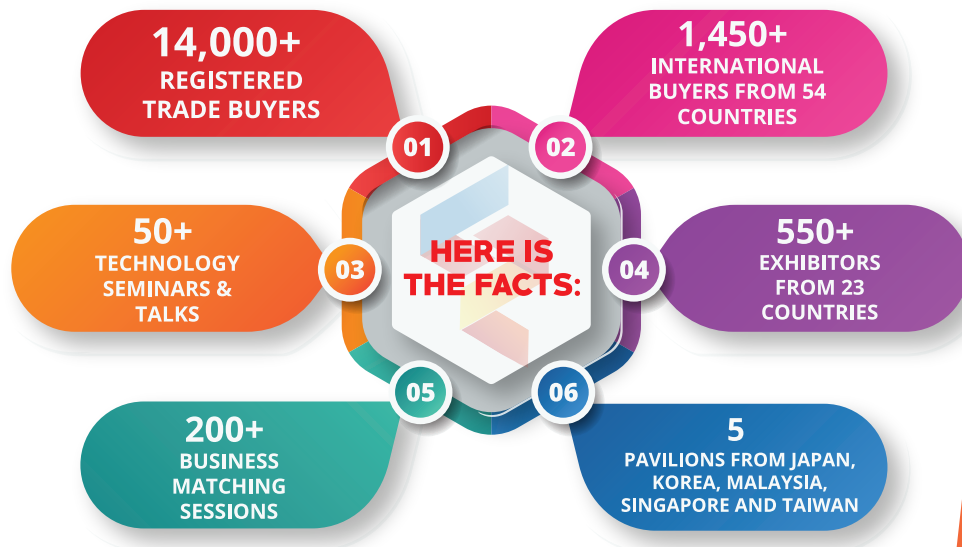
HERE IS THE FACTS:

01
14,000+
REGISTERED TRADE BUYERS

02
1,450+
INTERNATIONAL BUYERS FROM 54 COUNTRIES

03
50+
TECHNOLOGY SEMINARS & TALKS

04
550+
EXHIBITORS FROM 23 COUNTRIES

05
200+
BUSINESS MATCHING SESSIONS

06
5
PAVILIONS FROM JAPAN, KOREA, MALAYSIA, SINGAPORE AND TAIWAN